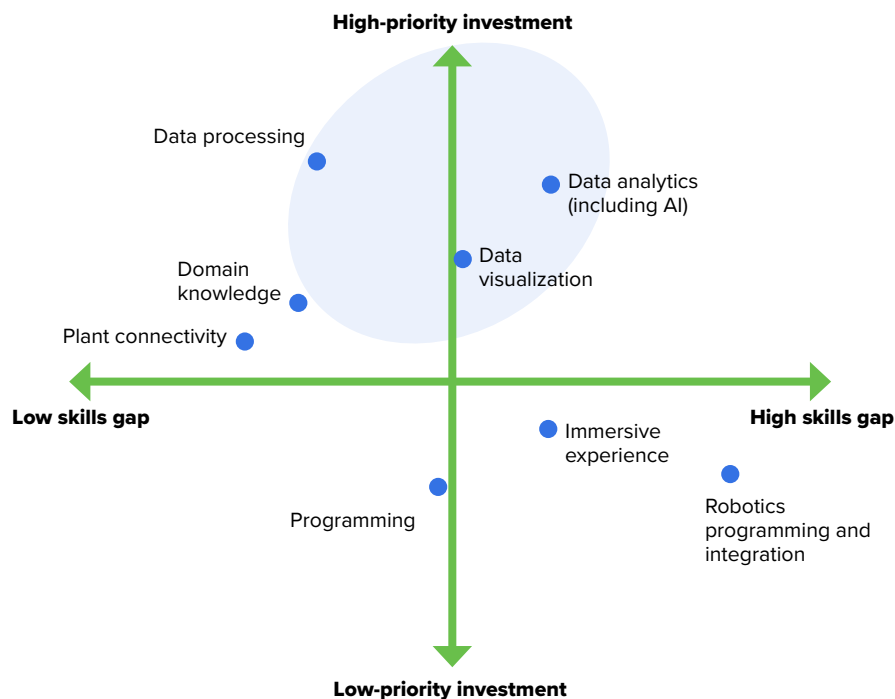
High-priority investment

Data processing

Data analytics (including AI)

Domain knowledge

Data visualization

Plant connectivity

Low skills gap

High skills gap

Immersive experience

Robotics programming and integration

Programming

Low-priority investment